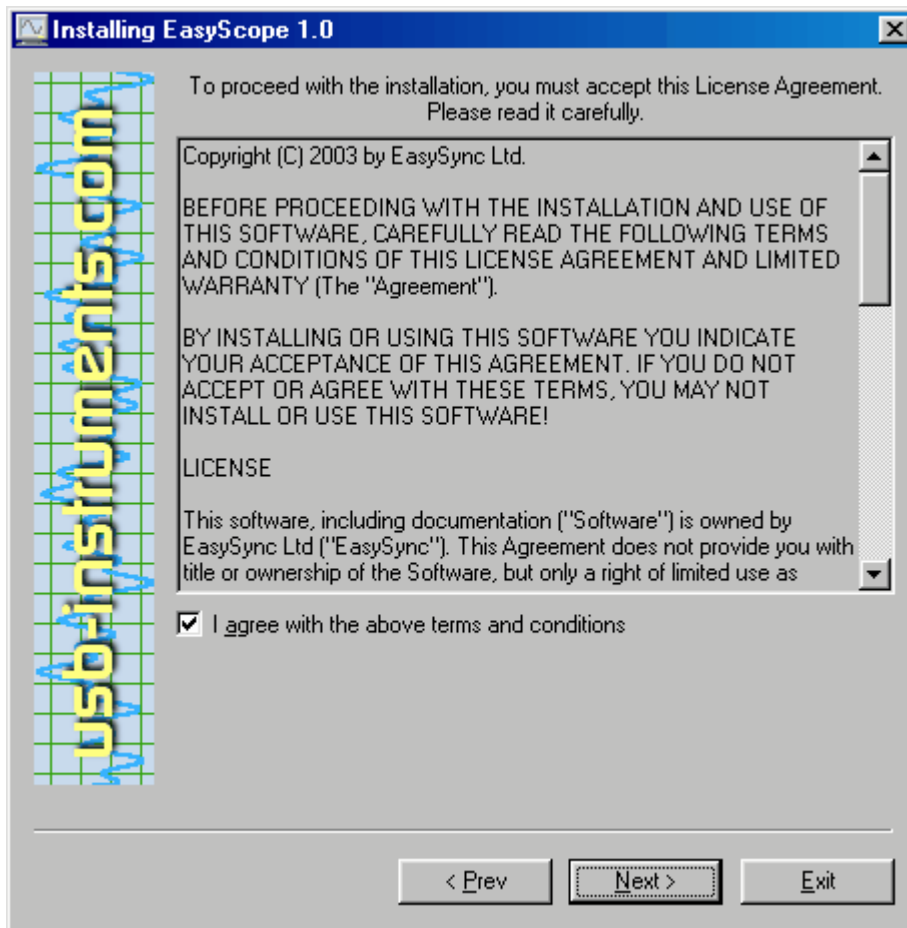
Installing EasyScope 1.0

usb-instruments.com

To proceed with the installation, you must accept this License Agreement. Please read it carefully.

Copyright (C) 2003 by EasySync Ltd.

BEFORE PROCEEDING WITH THE INSTALLATION AND USE OF THIS SOFTWARE, CAREFULLY READ THE FOLLOWING TERMS AND CONDITIONS OF THIS LICENSE AGREEMENT AND LIMITED WARRANTY (The "Agreement").

BY INSTALLING OR USING THIS SOFTWARE YOU INDICATE YOUR ACCEPTANCE OF THIS AGREEMENT. IF YOU DO NOT ACCEPT OR AGREE WITH THESE TERMS, YOU MAY NOT INSTALL OR USE THIS SOFTWARE!

LICENSE

This software, including documentation ("Software") is owned by EasySync Ltd ("EasySync"). This Agreement does not provide you with title or ownership of the Software, but only a right of limited use as

I agree with the above terms and conditions

< Prev

Next >

Exit